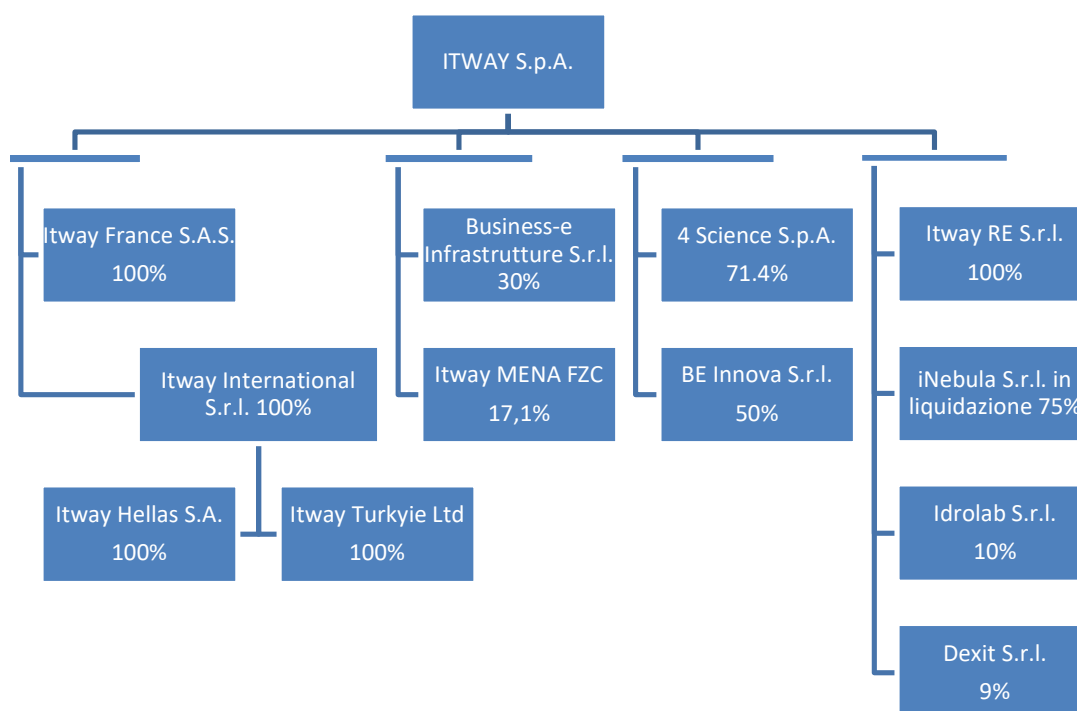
ITWAY S.p.A.

Itway France S.A.S.
100%

Itway International S.r.l. 100%

Itway Hellas S.A.
100%

Itway Turkyie Ltd
100%

Business-e Infrastrutture S.r.l.
30%

Itway MENA FZC
17,1%

4 Science S.p.A.
71.4%

BE Innova S.r.l.
50%

Itway RE S.r.l.
100%

iNebula S.r.l. in liquidazione 75%

Idrolab S.r.l.
10%

Dexit S.r.l.
9%